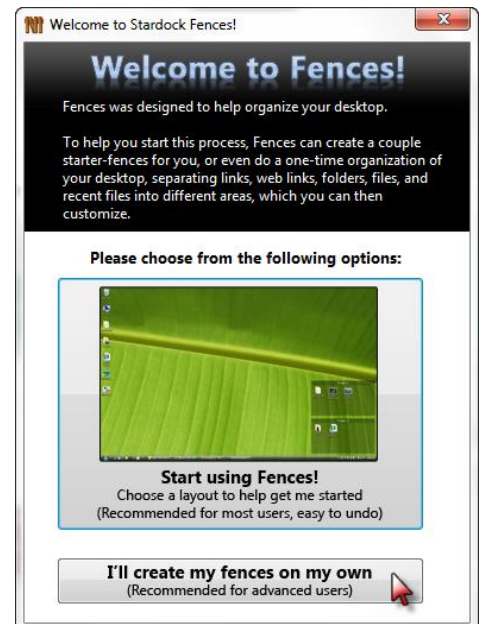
Welcome to Stardock Fences!

Welcome to Fences!

Fences was designed to help organize your desktop.

To help you start this process, Fences can create a couple starter-fences for you, or even do a one-time organization of your desktop, separating links, web links, folders, files, and recent files into different areas, which you can then customize.

Please choose from the following options:

Start using Fences!
Choose a layout to help get me started
(Recommended for most users, easy to undo)

I'll create my fences on my own
(Recommended for advanced users)